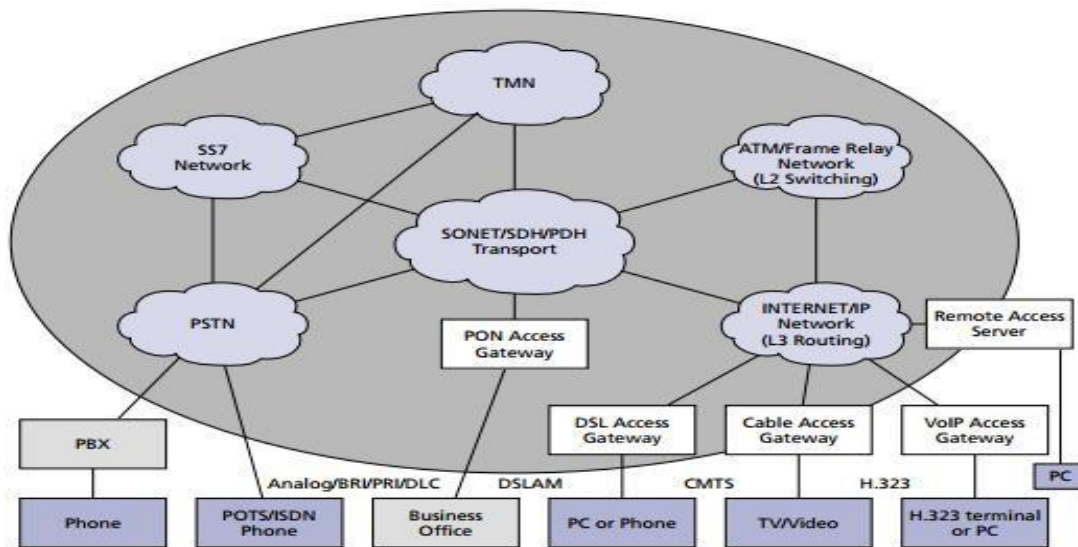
TMN

SS7 Network

ATM/Frame Relay Network (L2 Switching)

SONET/SDH/PDH Transport

PSTN

PON Access Gateway

INTERNET/IP Network (L3 Routing)

Remote Access Server

PBX

DSL Access Gateway

Cable Access Gateway

VoIP Access Gateway

Analog/BRI/PRI/DLC

DSLAM

CMTS

H.323

PC

Phone

POTS/ISDN Phone

Business Office

PC or Phone

TV/Video

H.323 terminal or PC